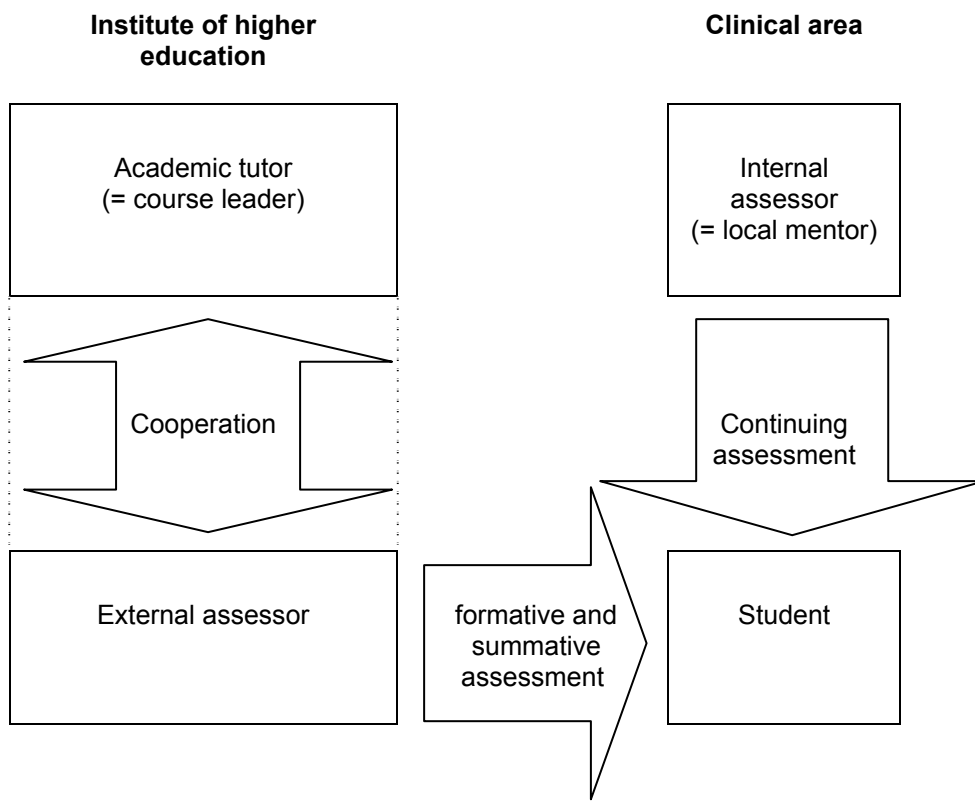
Institute of higher education

Clinical area

Academic tutor
(= course leader)

Internal assessor
(= local mentor)

Cooperation

Continuing assessment

External assessor

formative and summative assessment

Student